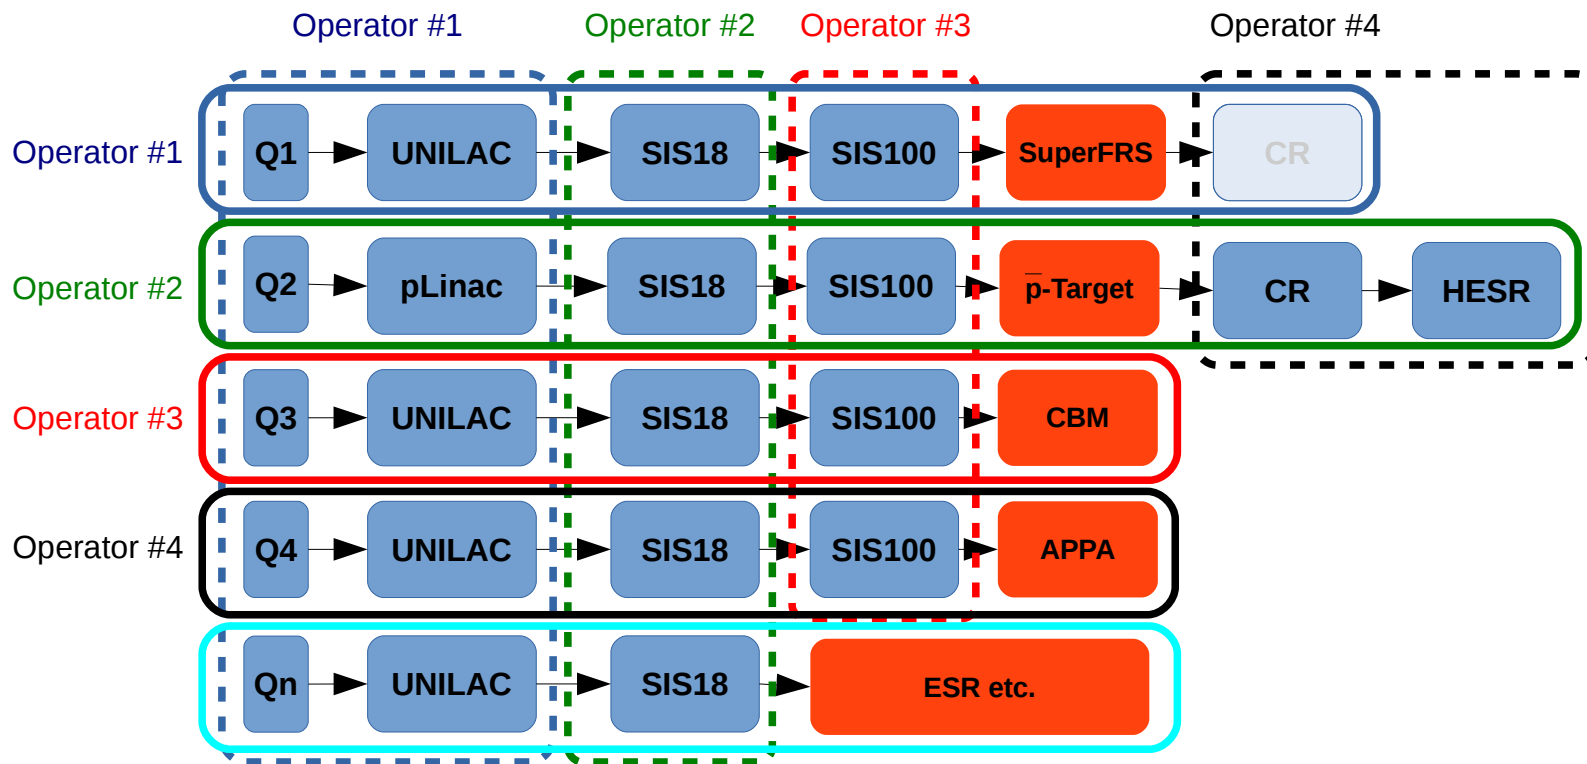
Operator #1 Operator #2 Operator #3 Operator #4

Operator #1 Q1 UNILAC SIS18 SIS100 SuperFRS CR

Operator #2 Q2 pLinac SIS18 SIS100 $\bar{p}$-Target CR HESR

Operator #3 Q3 UNILAC SIS18 SIS100 CBM

Operator #4 Q4 UNILAC SIS18 SIS100 APPA

Qn UNILAC SIS18 ESR etc.